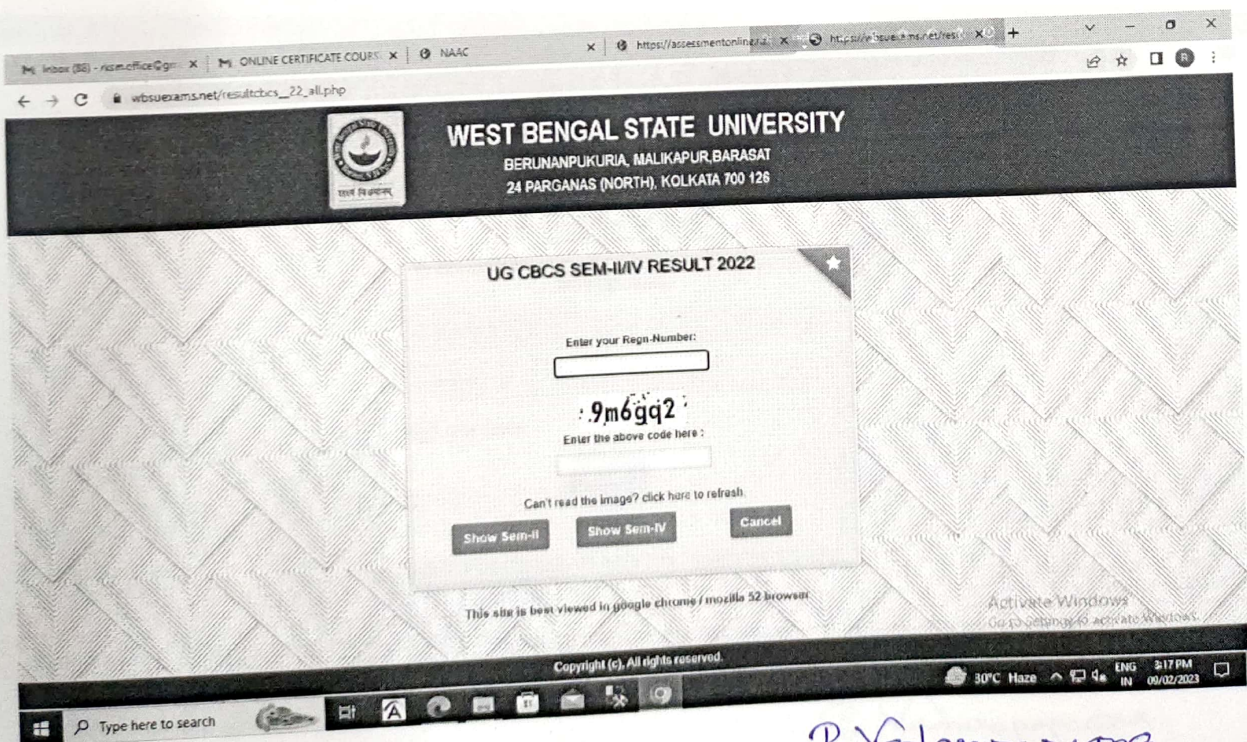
M Inbox (86) - nism.office@gm ×
M ONLINE CERTIFICATE COURS ×
NAAC ×
https://assessmentonline.n ×
https://wbsuexams.net/resu ×
+

wbsuexams.net/resultcbcs_22_all.php

WEST BENGAL STATE UNIVERSITY
BERUNANPUKURIA, MALIKAPUR, BARASAT
24 PARGANAS (NORTH), KOLKATA 700 126

UG CBCS SEM-II/IV RESULT 2022

Enter your Regn-Number:

9m6gq2

Enter the above code here :

Can't read the image? click here to refresh

Show Sem-II
Show Sem-IV
Cancel

This site is best viewed in google chrome / mozilla 52 browser

Activate Windows
Go to Settings to activate Windows.

Copyright (c), All rights reserved.

Type here to search

30°C Haze
ENG IN
3:17 PM
09/02/2023

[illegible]